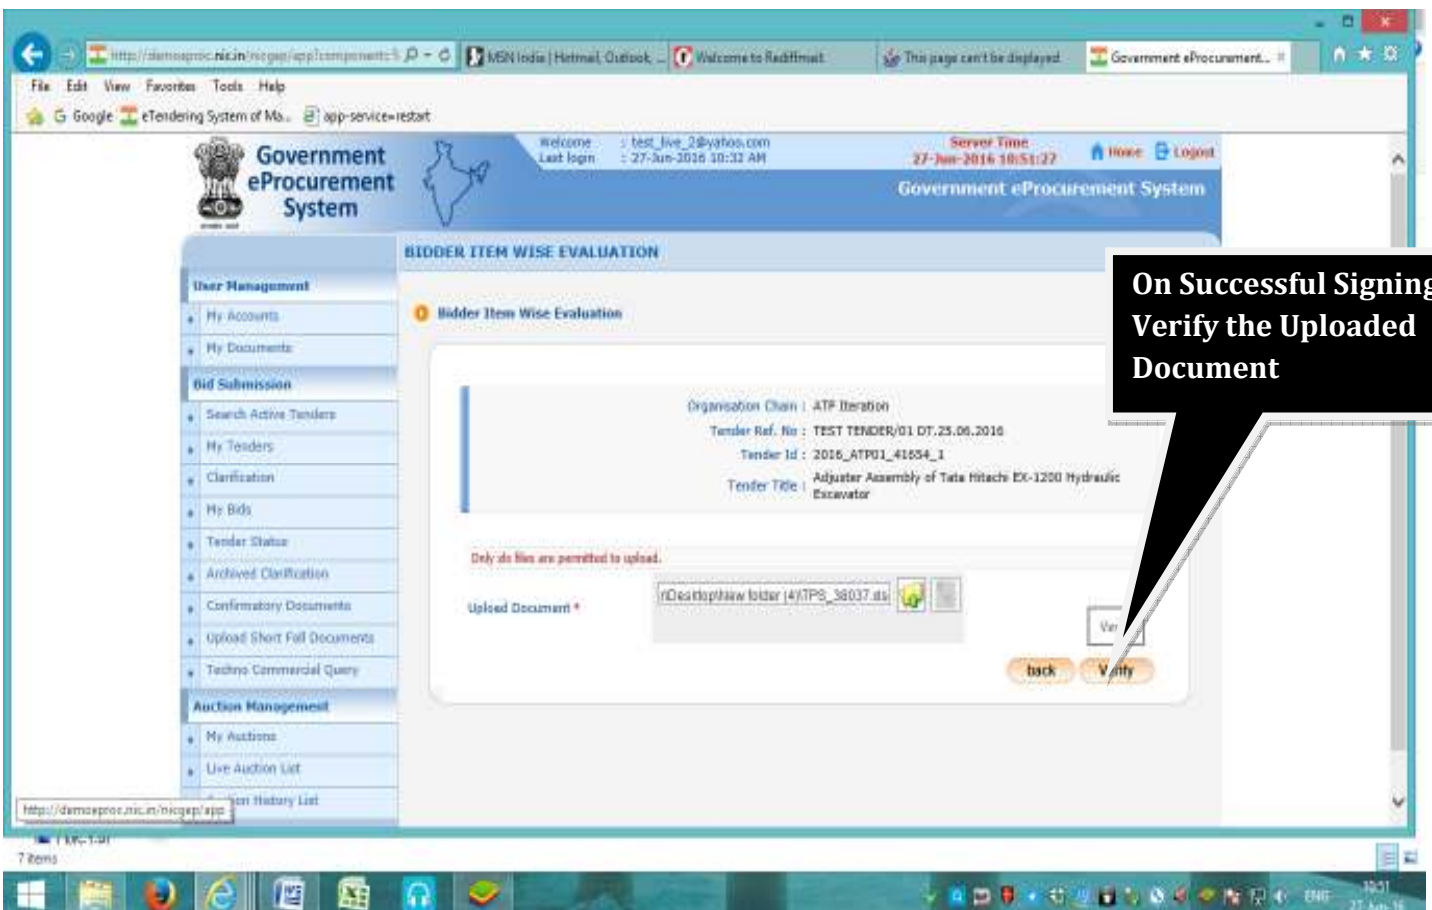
http://demoeproc.nic.in/nicgep/app?component=

MSN India | Hotmail, Outlook, ... Welcome to Rediffmail This page can't be displayed Government eProcurement...

File Edit View Favorites Tools Help

Google eTendering System of Ma... app-service=restart

Government eProcurement System

Welcome : test_live_2@yahoo.com
Last login : 27-Jun-2016 10:32 AM

Server Time
27-Jun-2016 10:51:27

Home Logout

Government eProcurement System

BIDDER ITEM WISE EVALUATION

User Management
My Accounts
My Documents
Bid Submission
Search Active Tenders
My Tenders
Clarification
My Bids
Tender Status
Archived Clarification
Confirmatory Documents
Upload Short Fall Documents
Techno Commercial Query
Auction Management
My Auctions
Live Auction List
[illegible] History List

Bidder Item Wise Evaluation

Organisation Chain : ATP Iteration
Tender Ref. No : TEST TENDER/01 DT.25.06.2016
Tender Id : 2016_ATP01_41654_1
Tender Title : Adjuster Assembly of Tata Hitachi EX-1200 Hydraulic Excavator

Only xls files are permitted to upload.

Upload Document * n\Desktop\New folder (4)\TPS_38037.xls

Ver

back Verify

On Successful Signing Verify the Uploaded Document

http://demoeproc.nic.in/nicgep/app

7 items

ENG 10:51 27-Jun-16